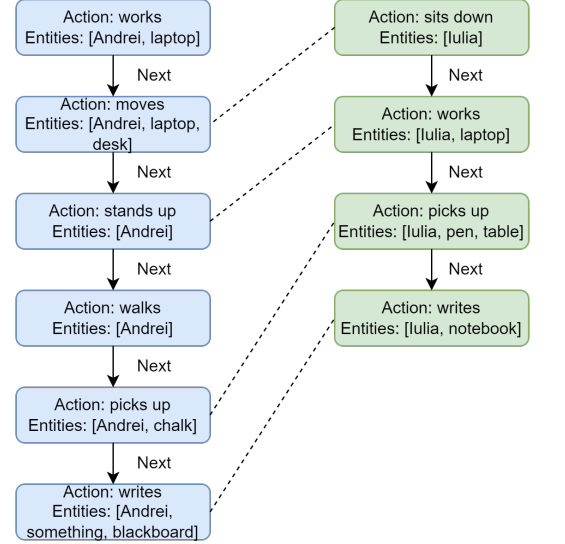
Action: works
Entities: [Andrei, laptop]

Next

Action: moves
Entities: [Andrei, laptop, desk]

Next

Action: stands up
Entities: [Andrei]

Next

Action: walks
Entities: [Andrei]

Next

Action: picks up
Entities: [Andrei, chalk]

Next

Action: writes
Entities: [Andrei, something, blackboard]

Action: sits down
Entities: [Iulia]

Next

Action: works
Entities: [Iulia, laptop]

Next

Action: picks up
Entities: [Iulia, pen, table]

Next

Action: writes
Entities: [Iulia, notebook]